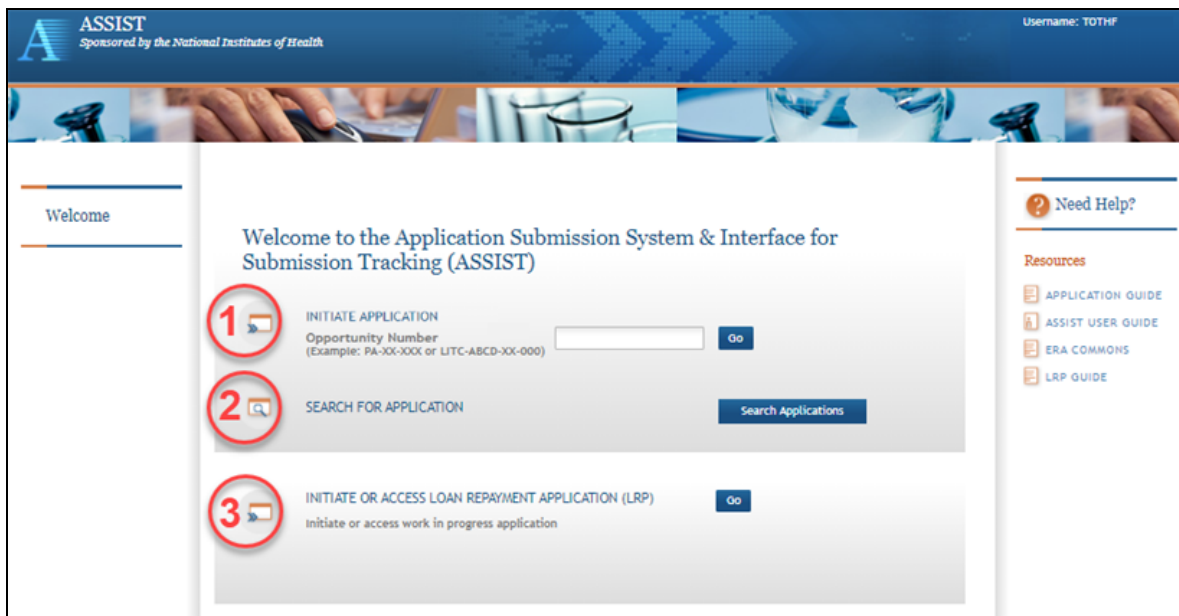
A ASSIST
Sponsored by the National Institutes of Health

Username: TOTHF

Welcome

Welcome to the Application Submission System & Interface for Submission Tracking (ASSIST)

1 INITIATE APPLICATION
Opportunity Number
(Example: PA-XX-XXX or LITC-ABCD-XX-000)
Go

2 SEARCH FOR APPLICATION
Search Applications

3 INITIATE OR ACCESS LOAN REPAYMENT APPLICATION (LRP)
Go
Initiate or access work in progress application

Need Help?

Resources
APPLICATION GUIDE
ASSIST USER GUIDE
ERA COMMONS
LRP GUIDE